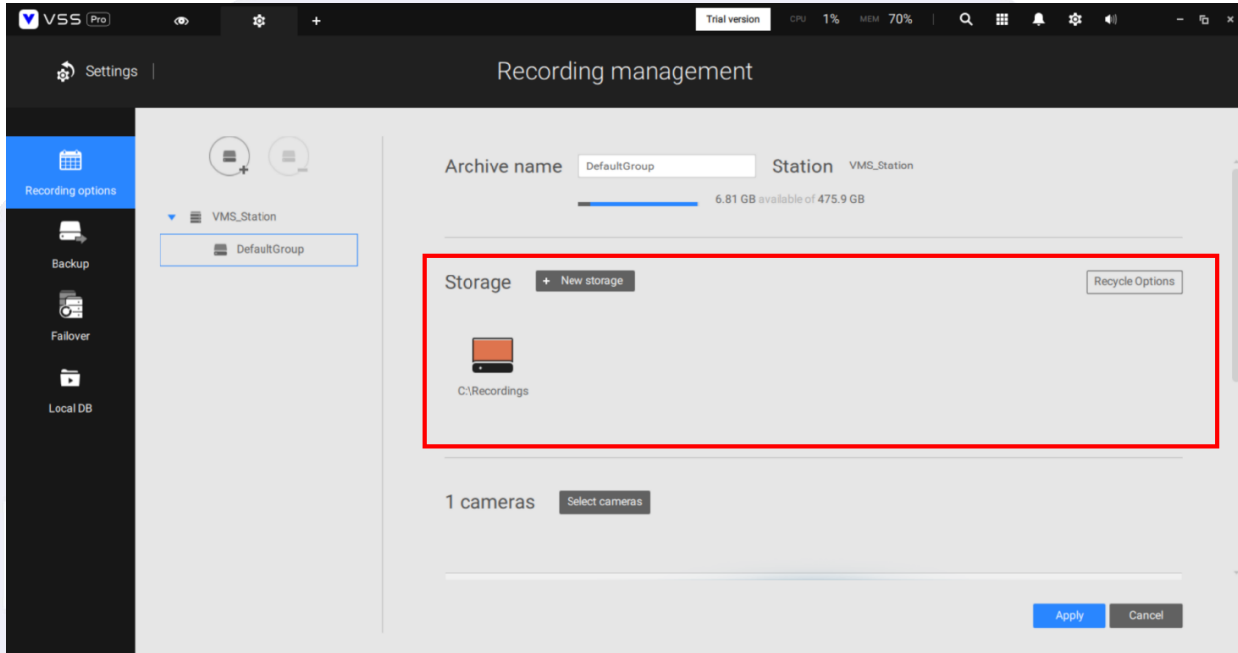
VSS Pro

+

Trial version CPU 1% MEM 70%

Settings

Recording management

Recording options

Backup

Failover

Local DB

VMS_Station

DefaultGroup

Archive name DefaultGroup

Station VMS_Station

6.81 GB available of 475.9 GB

Storage

+ New storage

Recycle Options

C:\Recordings

1 cameras

Select cameras

Apply

Cancel